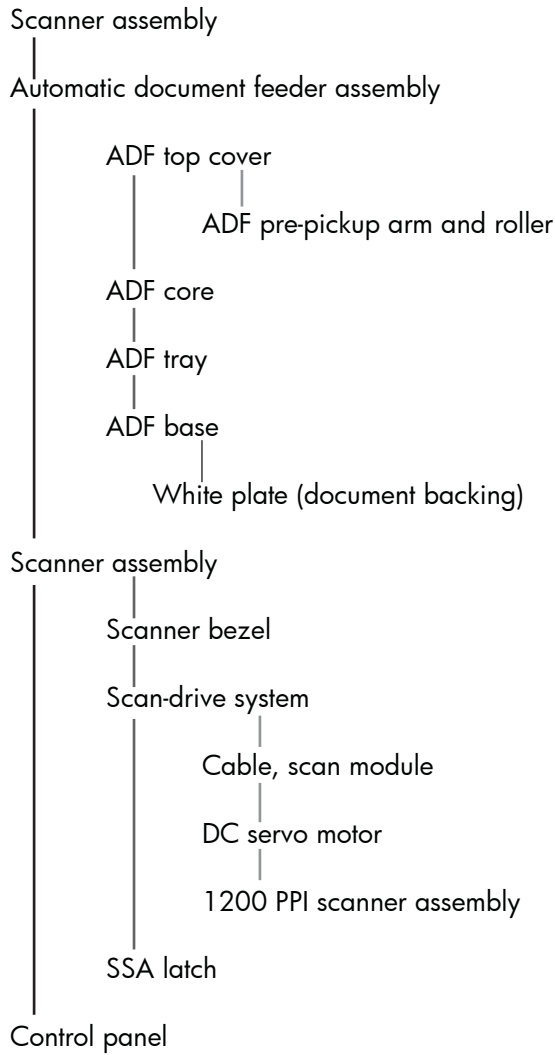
Scanner assembly

Automatic document feeder assembly

ADF top cover

ADF pre-pickup arm and roller

ADF core

ADF tray

ADF base

White plate (document backing)

Scanner assembly

Scanner bezel

Scan-drive system

Cable, scan module

DC servo motor

1200 PPI scanner assembly

SSA latch

Control panel